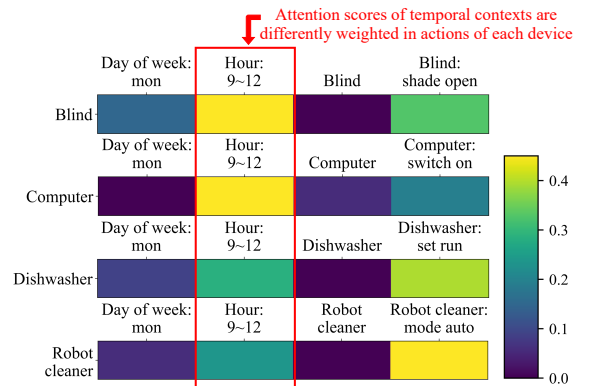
Attention scores of temporal contexts are differently weighted in actions of each device

Day of week: mon

Hour: 9~12

Blind

Blind: shade open

Blind

Day of week: mon

Hour: 9~12

Computer

Computer: switch on

Computer

Day of week: mon

Hour: 9~12

Dishwasher

Dishwasher: set run

Dishwasher

Day of week: mon

Hour: 9~12

Robot cleaner

Robot cleaner: mode auto

Robot cleaner

0.4

0.3

0.2

0.1

0.0